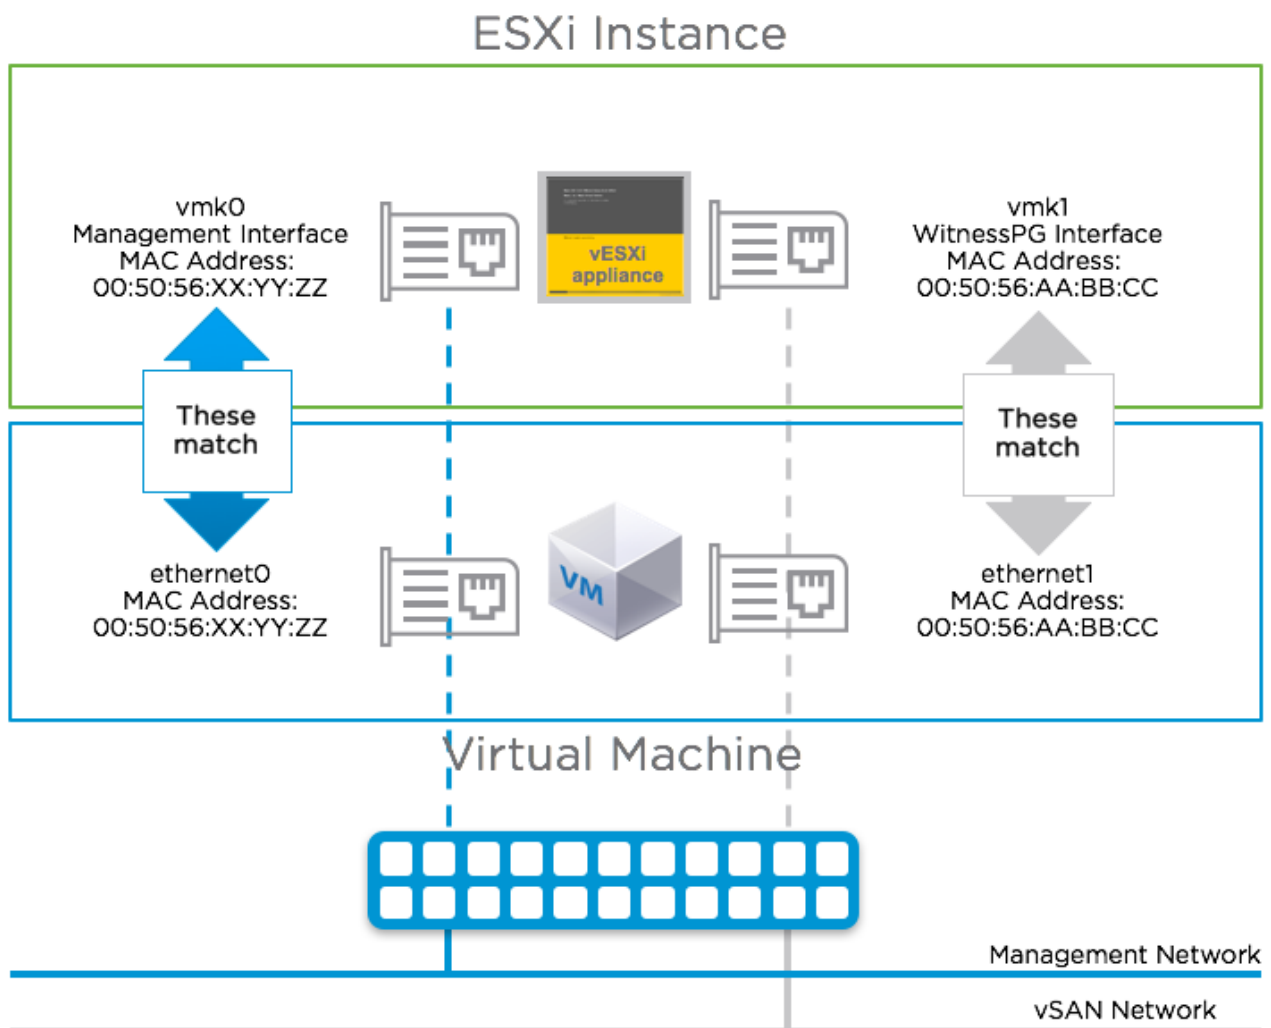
ESXi Instance

vmk0
Management Interface
MAC Address:
00:50:56:XX:YY:ZZ

vESXi
appliance

vmk1
WitnessPG Interface
MAC Address:
00:50:56:AA:BB:CC

These match

These match

ethernet0
MAC Address:
00:50:56:XX:YY:ZZ

VM

ethernet1
MAC Address:
00:50:56:AA:BB:CC

Virtual Machine

Management Network

vSAN Network